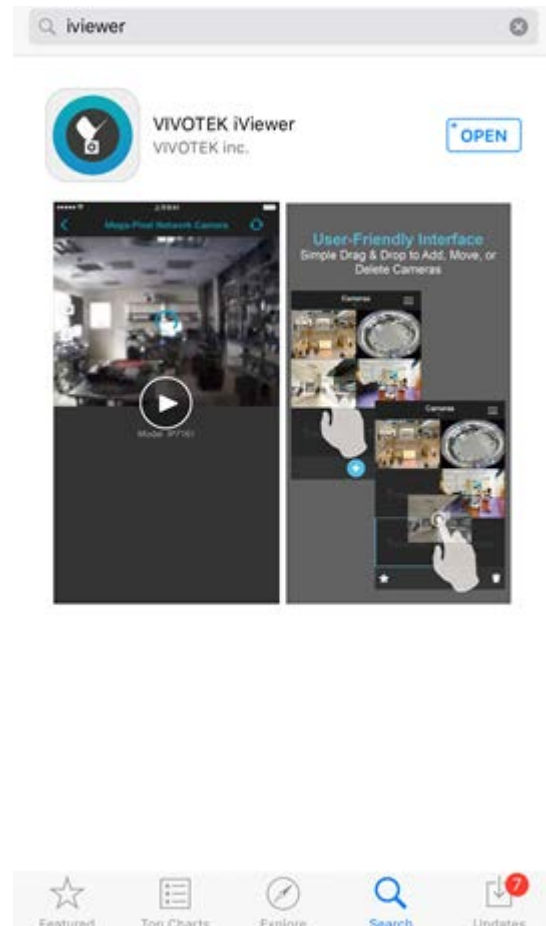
iviewer

VIVOTEK iViewer
VIVOTEK inc.

OPEN

Mega Pixel Network Camera

Model: IP7161

User-Friendly Interface
Simple Drag & Drop to Add, Move, or Delete Cameras

Cameras

Cameras

Featured
Top Charts
Explore
Search
7
Updates